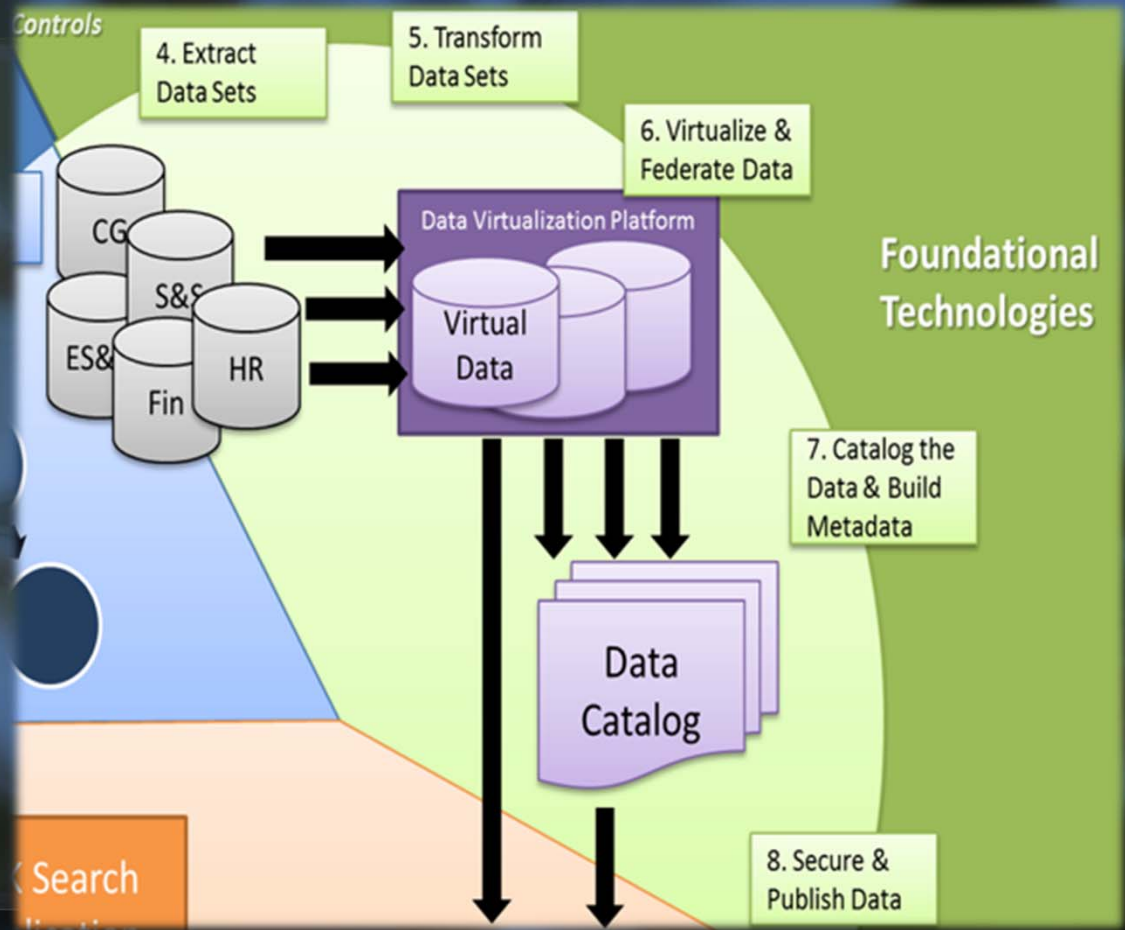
Controls

4. Extract Data Sets

5. Transform Data Sets

6. Virtualize & Federate Data

CG

S&S

ES&

Fin

HR

Data Virtualization Platform

Virtual Data

Foundational Technologies

7. Catalog the Data & Build Metadata

Data Catalog

Search

8. Secure & Publish Data